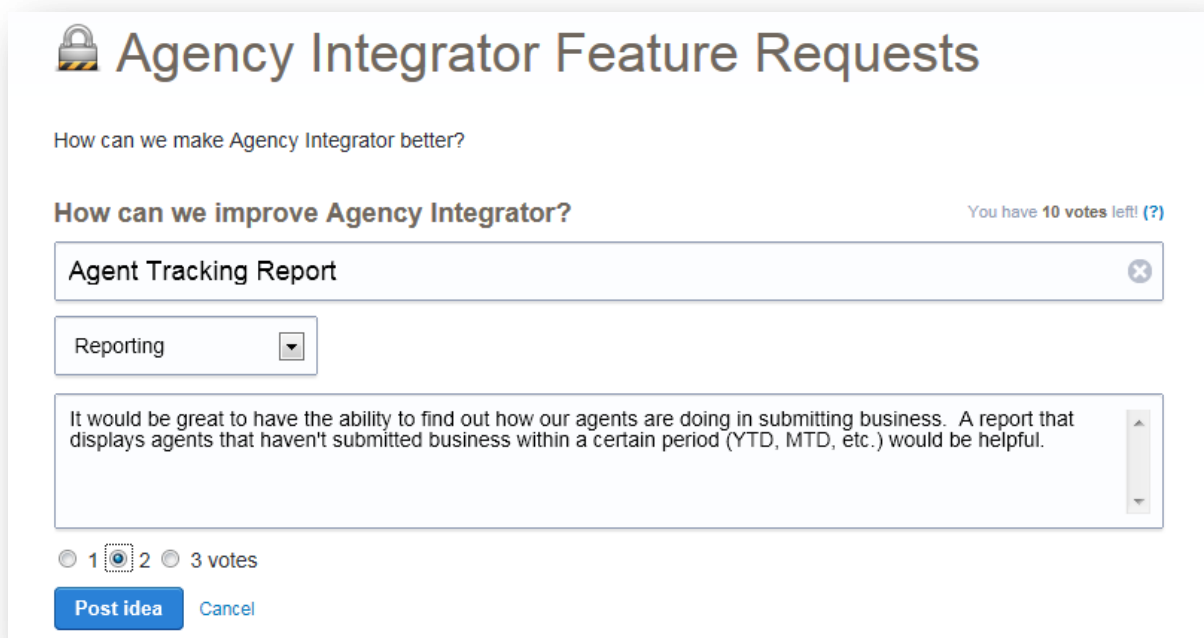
Agency Integrator Feature Requests

How can we make Agency Integrator better?

How can we improve Agency Integrator?

You have **10 votes** left! (?)

Agent Tracking Report

Reporting

It would be great to have the ability to find out how our agents are doing in submitting business. A report that displays agents that haven't submitted business within a certain period (YTD, MTD, etc.) would be helpful.

1 2 3 votes

Post idea Cancel